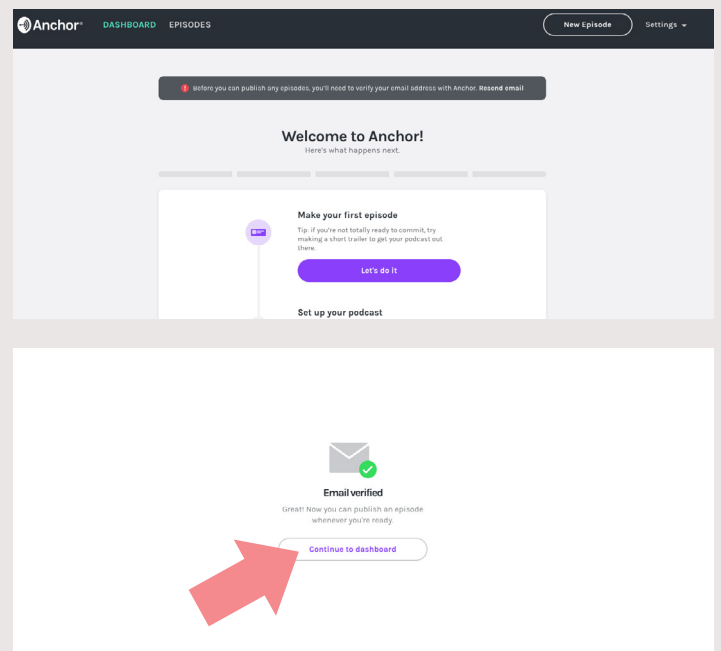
Anchor® DASHBOARD EPISODES New Episode Settings

Before you can publish any episodes, you'll need to verify your email address with Anchor. Resend email

Welcome to Anchor!
Here's what happens next.

Make your first episode
Tip: if you're not totally ready to commit, try making a short trailer to get your podcast out there.
Let's do it

Set up your podcast

Email verified
Great! Now you can publish an episode whenever you're ready.
Continue to dashboard